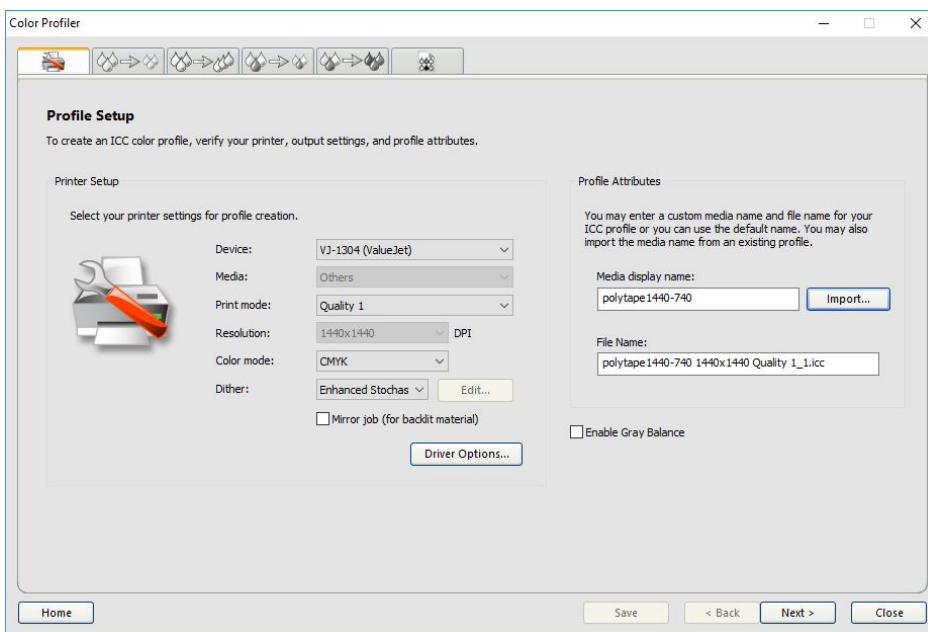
Color Profiler

Profile Setup

To create an ICC color profile, verify your printer, output settings, and profile attributes.

Printer Setup

Select your printer settings for profile creation.

Device: VJ-1304 (ValueJet)

Media: Others

Print mode: Quality 1

Resolution: 1440x1440 DPI

Color mode: CMYK

Dither: Enhanced Stochas Edit...

Mirror job (for backlit material)

Driver Options...

Profile Attributes

You may enter a custom media name and file name for your ICC color profile or you can use the default name. You may also import the media name from an existing profile.

Media display name:

polytape1440-740

Import...

File Name:

polytape1440-740 1440x1440 Quality 1_1.icc

Enable Gray Balance

Home

Save

< Back

Next >

Close